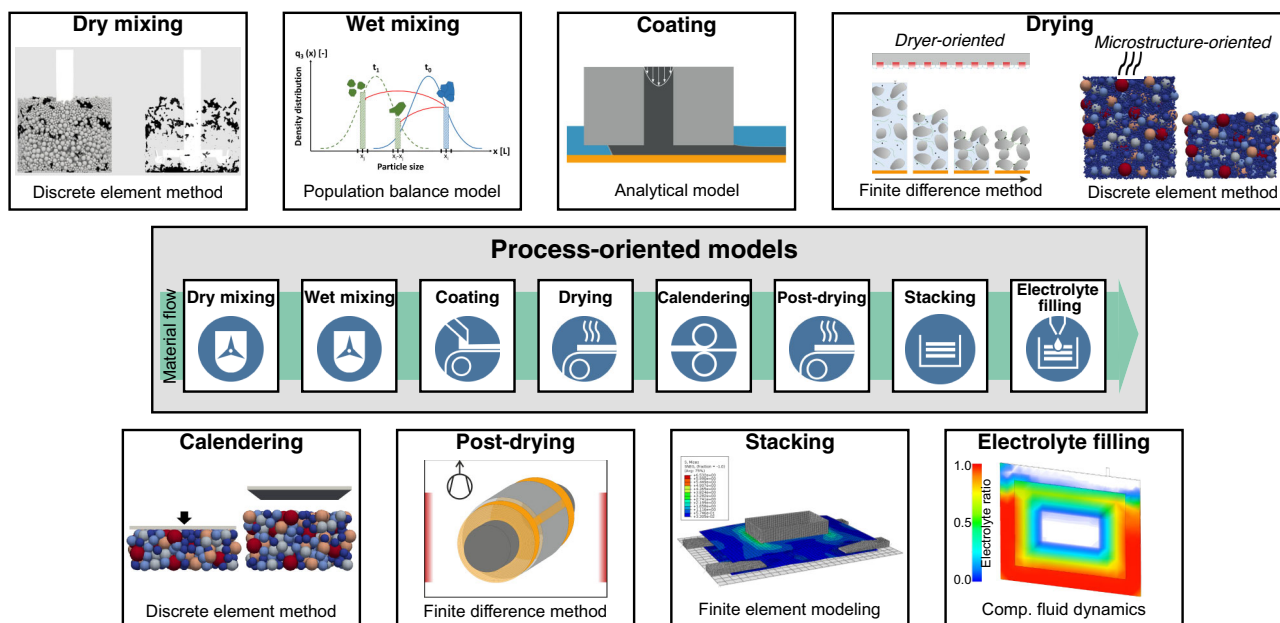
Dry mixing

Discrete element method

Wet mixing

$q_3(x)$ [-]

Density distribution

$t_1$

$t_2$

x [L]

Particle size

Population balance model

Coating

Analytical model

Drying

Dryer-oriented

Microstructure-oriented

Finite difference method

Discrete element method

Process-oriented models

Material flow

Dry mixing

Wet mixing

Coating

Drying

Calendering

Post-drying

Stacking

Electrolyte filling

Calendering

Discrete element method

Post-drying

Finite difference method

Stacking

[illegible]

Finite element modeling

Electrolyte filling

1.0

0.5

0.0

Electrolyte ratio

Comp. fluid dynamics